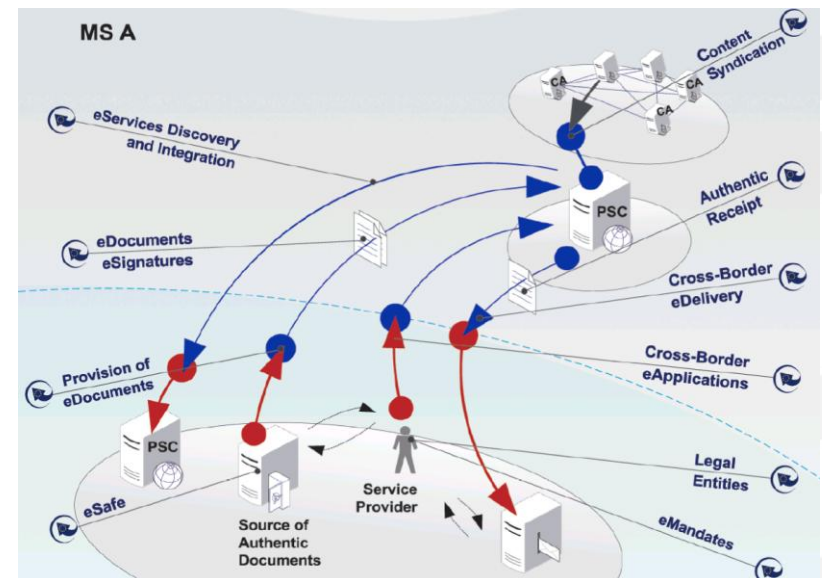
MS A

Content Syndication

CA

CA

CA

eServices Discovery and Integration

PSC

Authentic Receipt

eDocuments eSignatures

Cross-Border eDelivery

Cross-Border eApplications

Provision of eDocuments

PSC

Legal Entities

eSafe

Service Provider

Source of Authentic Documents

eMandates